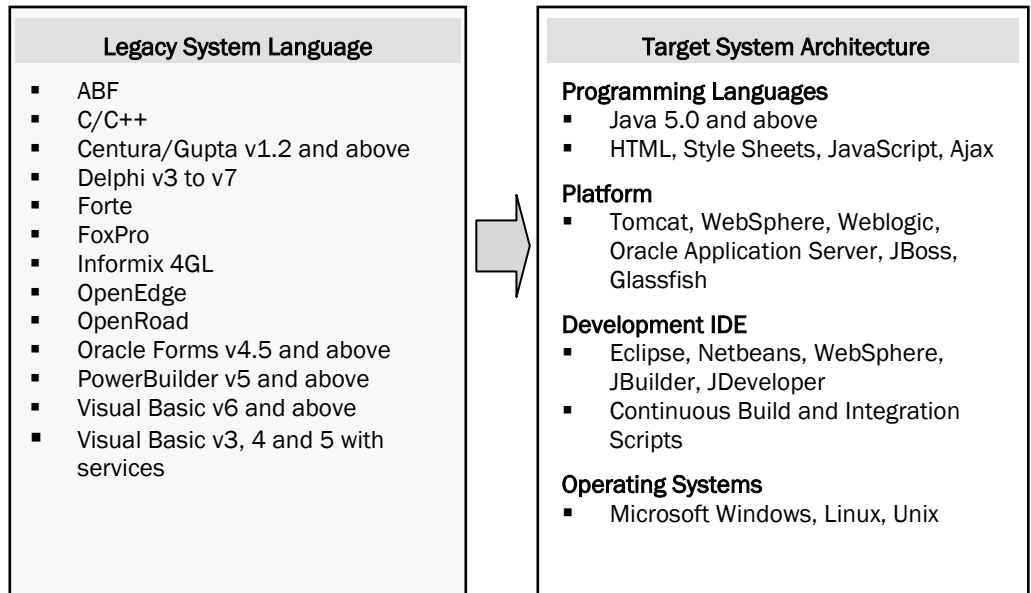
Legacy System Language

- ABF
- C/C++
- Centura/Gupta v1.2 and above
- Delphi v3 to v7
- Forte
- FoxPro
- Informix 4GL
- OpenEdge
- OpenRoad
- Oracle Forms v4.5 and above
- PowerBuilder v5 and above
- Visual Basic v6 and above
- Visual Basic v3, 4 and 5 with services

Target System Architecture

Programming Languages
- Java 5.0 and above
- HTML, Style Sheets, JavaScript, Ajax

Platform
- Tomcat, WebSphere, Weblogic, Oracle Application Server, JBoss, Glassfish

Development IDE
- Eclipse, Netbeans, WebSphere, JBuilder, JDeveloper
- Continuous Build and Integration Scripts

Operating Systems
- Microsoft Windows, Linux, Unix